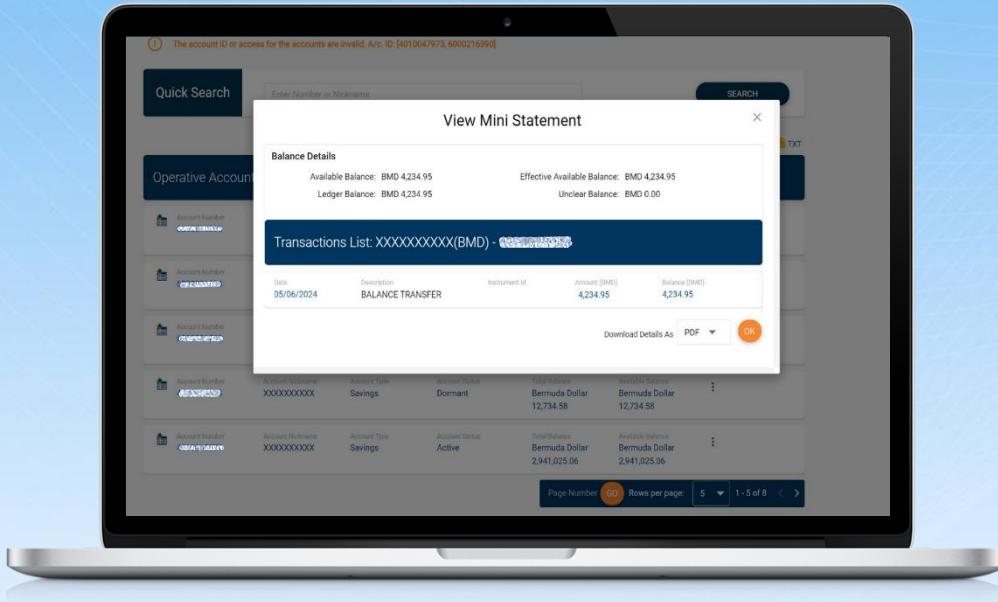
The account ID or access for the accounts are invalid. A/c. ID: [4010047973, 6000216390]

Quick Search

Enter Number or Nickname

SEARCH

TXT

Operative Account

Account Number

Account Number

Account Number

View Mini Statement

×

Balance Details

Available Balance: BMD 4,234.95

Effective Available Balance: BMD 4,234.95

Ledger Balance: BMD 4,234.95

Unclear Balance: BMD 0.00

Transactions List: XXXXXXXXXX(BMD) - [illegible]

| Date | Description | Instrument Id | Amount (BMD) | Balance (BMD) |
|---|---|---|---|---|
| 05/06/2024 | BALANCE TRANSFER | | 4,234.95 | 4,234.95 |

Download Details As PDF

OK

| Account Number | Account Nickname | Account Type | Account Status | Total Balance | Available Balance |
|---|---|---|---|---|---|
| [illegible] | XXXXXXXXXX | Savings | Dormant | Bermuda Dollar 12,734.58 | Bermuda Dollar 12,734.58 |
| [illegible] | XXXXXXXXXX | Savings | Active | Bermuda Dollar 2,941,025.06 | Bermuda Dollar 2,941,025.06 |

Page Number GO Rows per page: 5 1 - 5 of 8